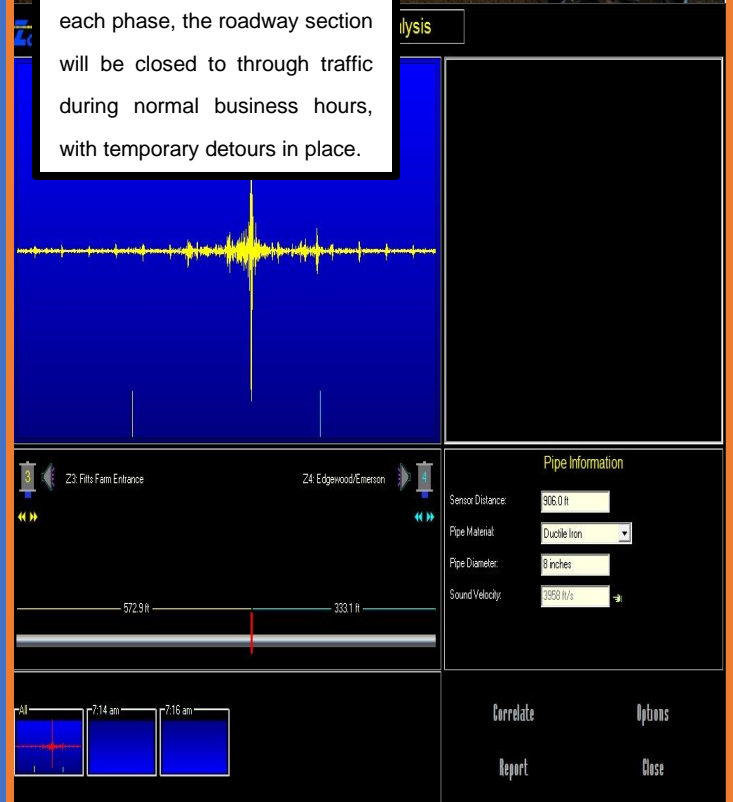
each phase, the roadway section will be closed to through traffic during normal business hours, with temporary detours in place.

lysis

3
Z3: Fitts Farm Entrance

Z4: Edgewood/Emerson
4

572.9 ft
333.1 ft

Pipe Information

Sensor Distance: 906.0 ft
Pipe Material: Ductile Iron
Pipe Diameter: 8 inches
Sound Velocity: 3958 ft/s

All
7:14 am
7:16 am

Correlate
Options
Report
Close